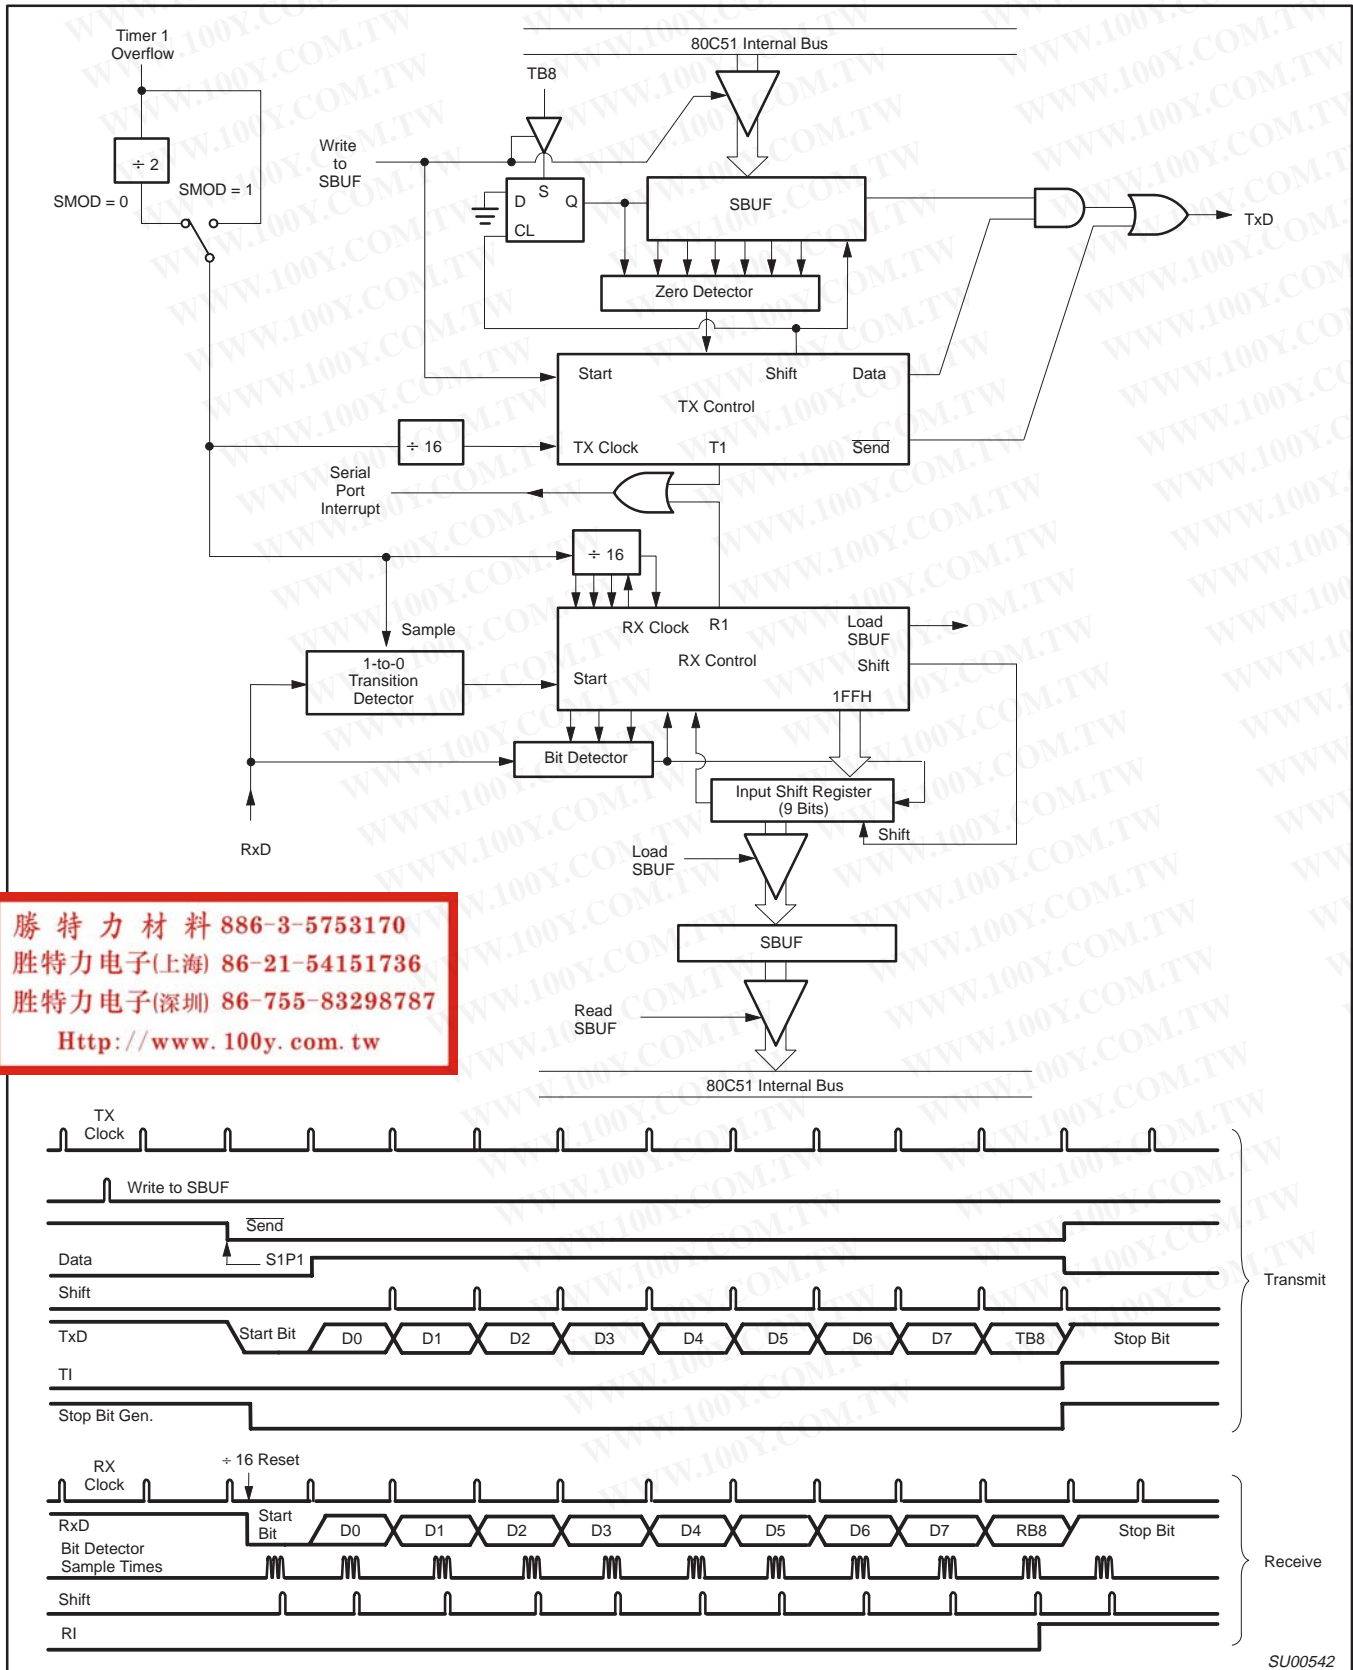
Timer 1 Overflow

÷ 2

SMOD = 0

SMOD = 1

Write to SBUF

80C51 Internal Bus

TB8

D S Q

CL

SBUF

Zero Detector

TxD

Start Shift Data

TX Control

TX Clock T1 Send

÷ 16

Serial Port Interrupt

÷ 16

Sample

1-to-0 Transition Detector

RX Clock R1

Load SBUF

RX Control

Shift

Start

1FFH

Bit Detector

Input Shift Register (9 Bits)

Shift

RxD

Load SBUF

SBUF

Read SBUF

80C51 Internal Bus

勝 特 力 材 料 886-3-5753170
胜特力电子(上海) 86-21-54151736
胜特力电子(深圳) 86-755-83298787
Http://www.100y.com.tw

TX Clock

Write to SBUF

Send

Data

S1P1

Shift

TxD Start Bit D0 D1 D2 D3 D4 D5 D6 D7 TB8 Stop Bit

TI

Stop Bit Gen.

Transmit

RX Clock

÷ 16 Reset

RxD Start Bit D0 D1 D2 D3 D4 D5 D6 D7 RB8 Stop Bit

Bit Detector Sample Times

Shift

RI

Receive

SU00542